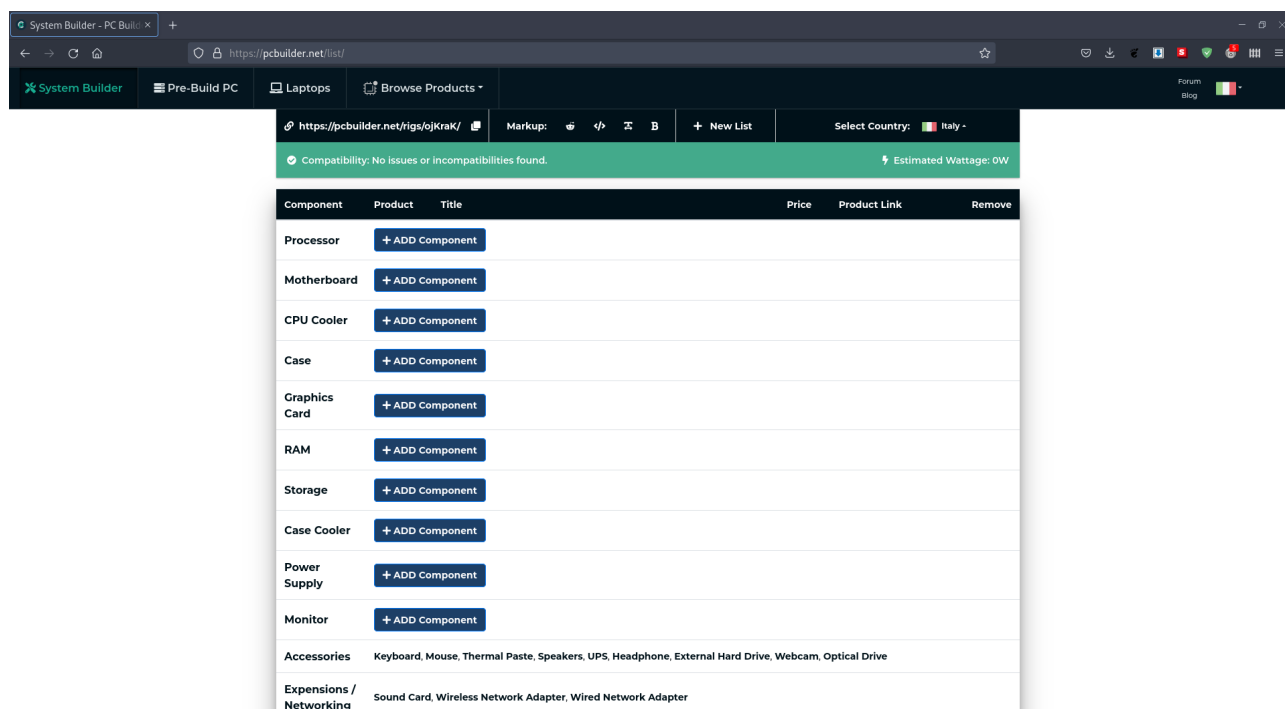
System Builder - PC Build ×

https://pcbuilder.net/list/

System Builder
Pre-Build PC
Laptops
Browse Products
Forum
Blog

https://pcbuilder.net/rigs/ojKraK/
Markup:
B
+ New List
Select Country: Italy

Compatibility: No issues or incompatibilities found.
Estimated Wattage: 0W

| Component | Product Title | Price | Product Link | Remove |
|---|---|---|---|---|
| Processor | + ADD Component | | | |
| Motherboard | + ADD Component | | | |
| CPU Cooler | + ADD Component | | | |
| Case | + ADD Component | | | |
| Graphics Card | + ADD Component | | | |
| RAM | + ADD Component | | | |
| Storage | + ADD Component | | | |
| Case Cooler | + ADD Component | | | |
| Power Supply | + ADD Component | | | |
| Monitor | + ADD Component | | | |
| Accessories | Keyboard, Mouse, Thermal Paste, Speakers, UPS, Headphone, External Hard Drive, Webcam, Optical Drive | | | |
| Expensions / Networking | Sound Card, Wireless Network Adapter, Wired Network Adapter | | | |